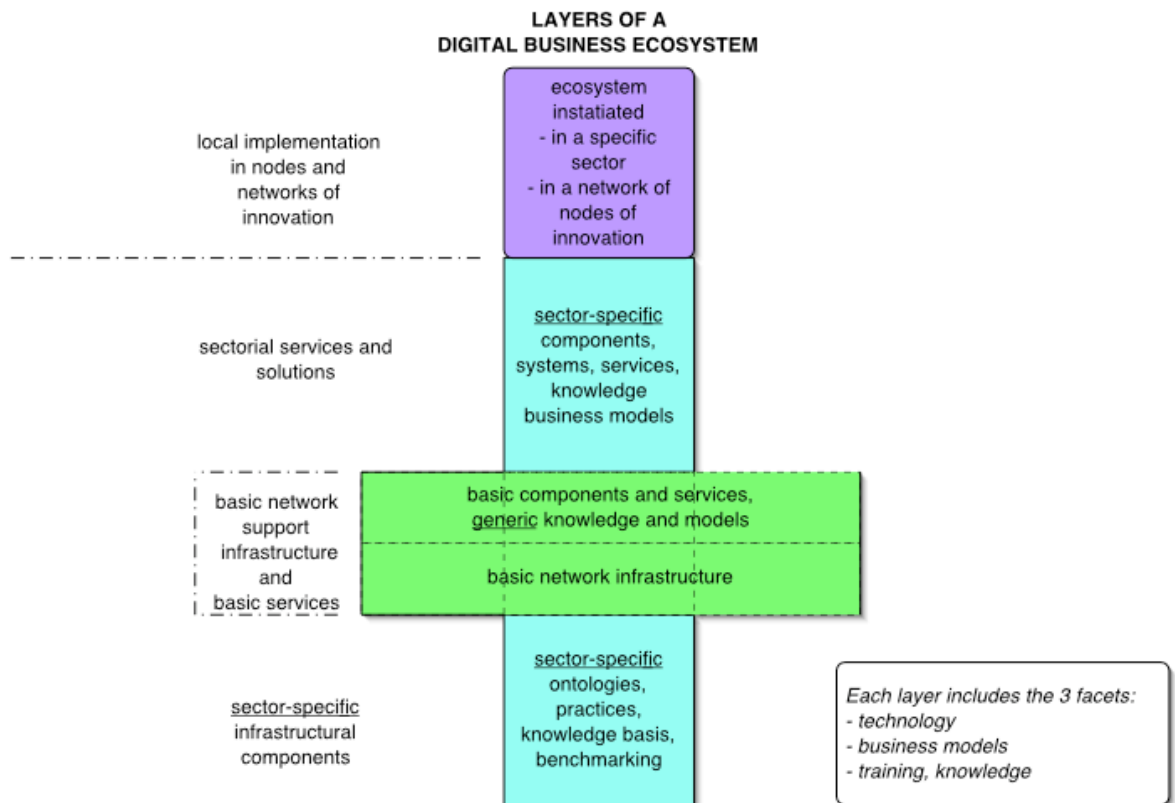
LAYERS OF A
DIGITAL BUSINESS ECOSYSTEM

local implementation in nodes and networks of innovation

ecosystem instatiated
- in a specific sector
- in a network of nodes of innovation

sectorial services and solutions

sector-specific components, systems, services, knowledge business models

basic network support infrastructure and basic services

basic components and services, generic knowledge and models

basic network infrastructure

sector-specific infrastructural components

sector-specific ontologies, practices, knowledge basis, benchmarking

Each layer includes the 3 facets:
- technology
- business models
- training, knowledge